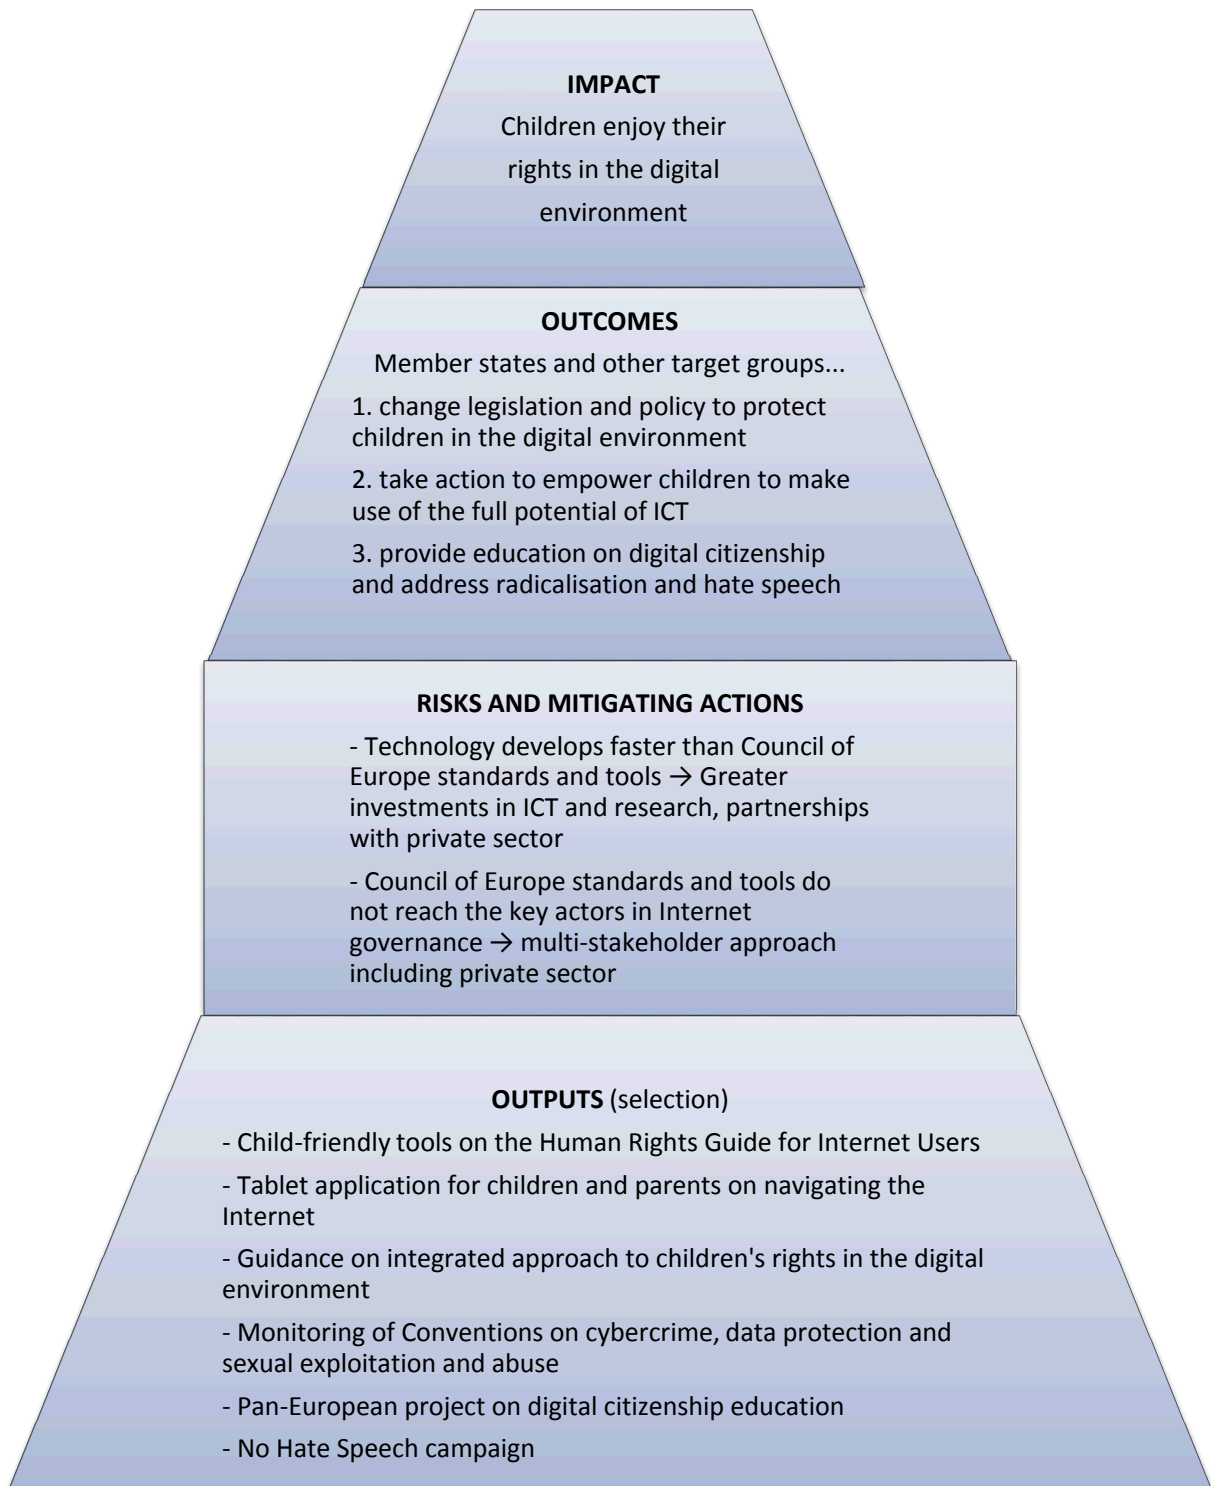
**IMPACT**

Children enjoy their rights in the digital environment

**OUTCOMES**

Member states and other target groups...

1. change legislation and policy to protect children in the digital environment

2. take action to empower children to make use of the full potential of ICT

3. provide education on digital citizenship and address radicalisation and hate speech

**RISKS AND MITIGATING ACTIONS**

- Technology develops faster than Council of Europe standards and tools → Greater investments in ICT and research, partnerships with private sector

- Council of Europe standards and tools do not reach the key actors in Internet governance → multi-stakeholder approach including private sector

**OUTPUTS** (selection)

- Child-friendly tools on the Human Rights Guide for Internet Users

- Tablet application for children and parents on navigating the Internet

- Guidance on integrated approach to children's rights in the digital environment

- Monitoring of Conventions on cybercrime, data protection and sexual exploitation and abuse

- Pan-European project on digital citizenship education

- No Hate Speech campaign